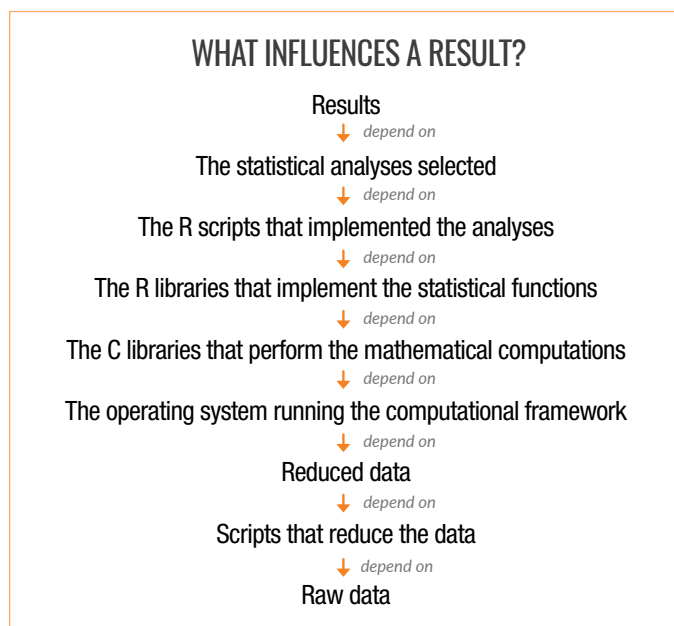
WHAT INFLUENCES A RESULT?

Results

depend on

The statistical analyses selected

depend on

The R scripts that implemented the analyses

depend on

The R libraries that implement the statistical functions

depend on

The C libraries that perform the mathematical computations

depend on

The operating system running the computational framework

depend on

Reduced data

depend on

Scripts that reduce the data

depend on

Raw data